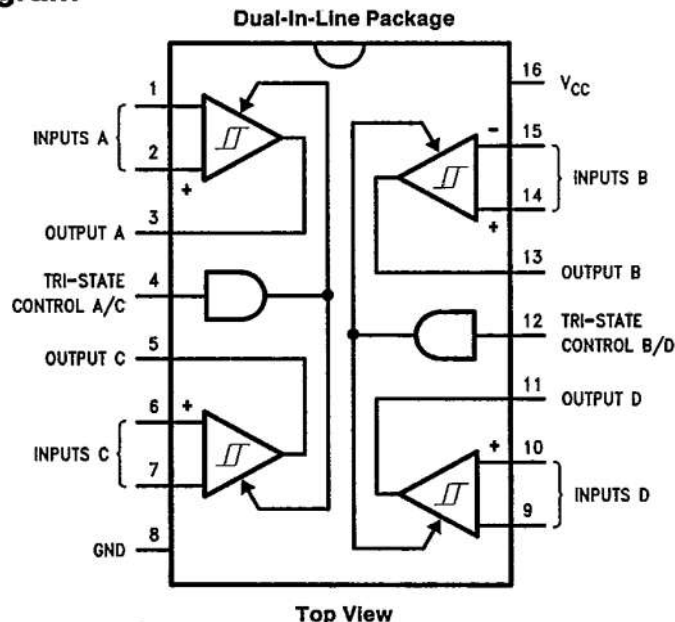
gram

Dual-In-Line Package

1
INPUTS A
2
+
OUTPUT A 3
TRI-STATE CONTROL A/C 4
OUTPUT C 5
6 +
INPUTS C
7
GND 8

16 $V_{CC}$
- 15
INPUTS B
14
+
13 OUTPUT B
12 TRI-STATE CONTROL B/D
11 OUTPUT D
+ 10
INPUTS D
9

Top View